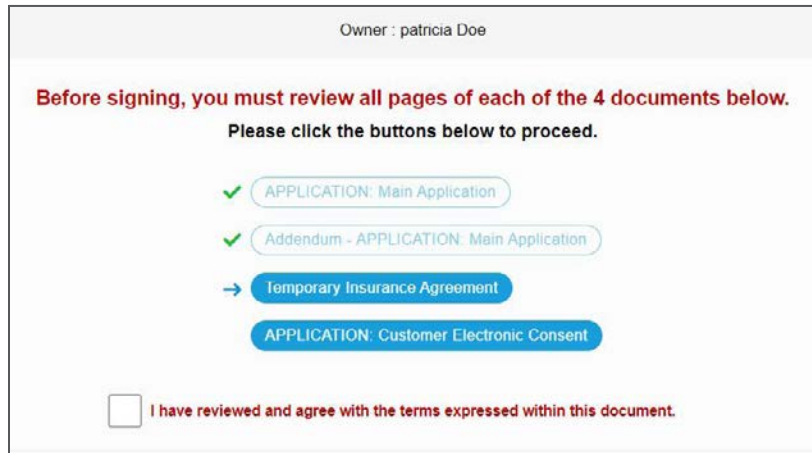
Owner : patricia Doe

Before signing, you must review all pages of each of the 4 documents below.

Please click the buttons below to proceed.

APPLICATION: Main Application

Addendum - APPLICATION: Main Application

Temporary Insurance Agreement

APPLICATION: Customer Electronic Consent

I have reviewed and agree with the terms expressed within this document.